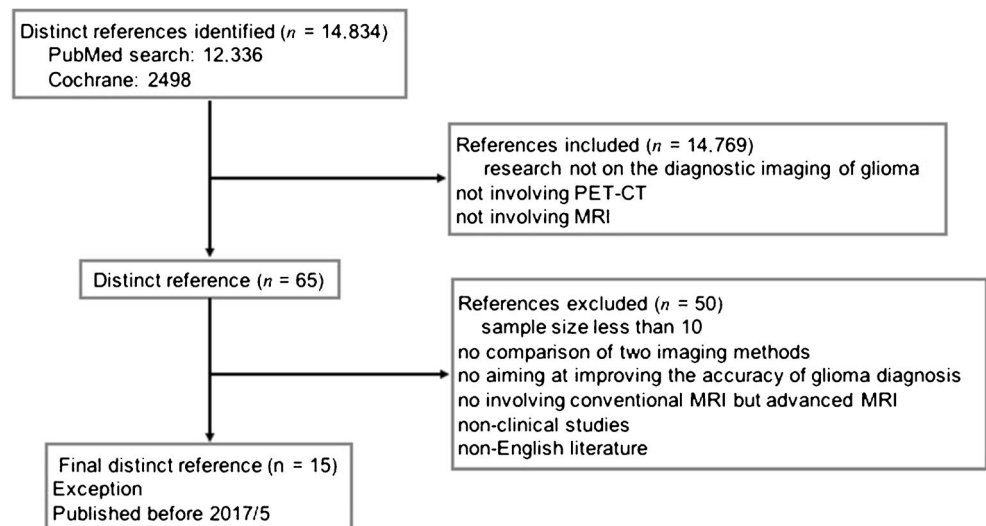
Distinct references identified ($n$ = 14.834)
PubMed search: 12.336
Cochrane: 2498

References included ($n$ = 14.769)
research not on the diagnostic imaging of glioma
not involving PET-CT
not involving MRI

Distinct reference ($n$ = 65)

References excluded ($n$ = 50)
sample size less than 10
no comparison of two imaging methods
no aiming at improving the accuracy of glioma diagnosis
no involving conventional MRI but advanced MRI
non-clinical studies
non-English literature

Final distinct reference (n = 15)
Exception
Published before 2017/5